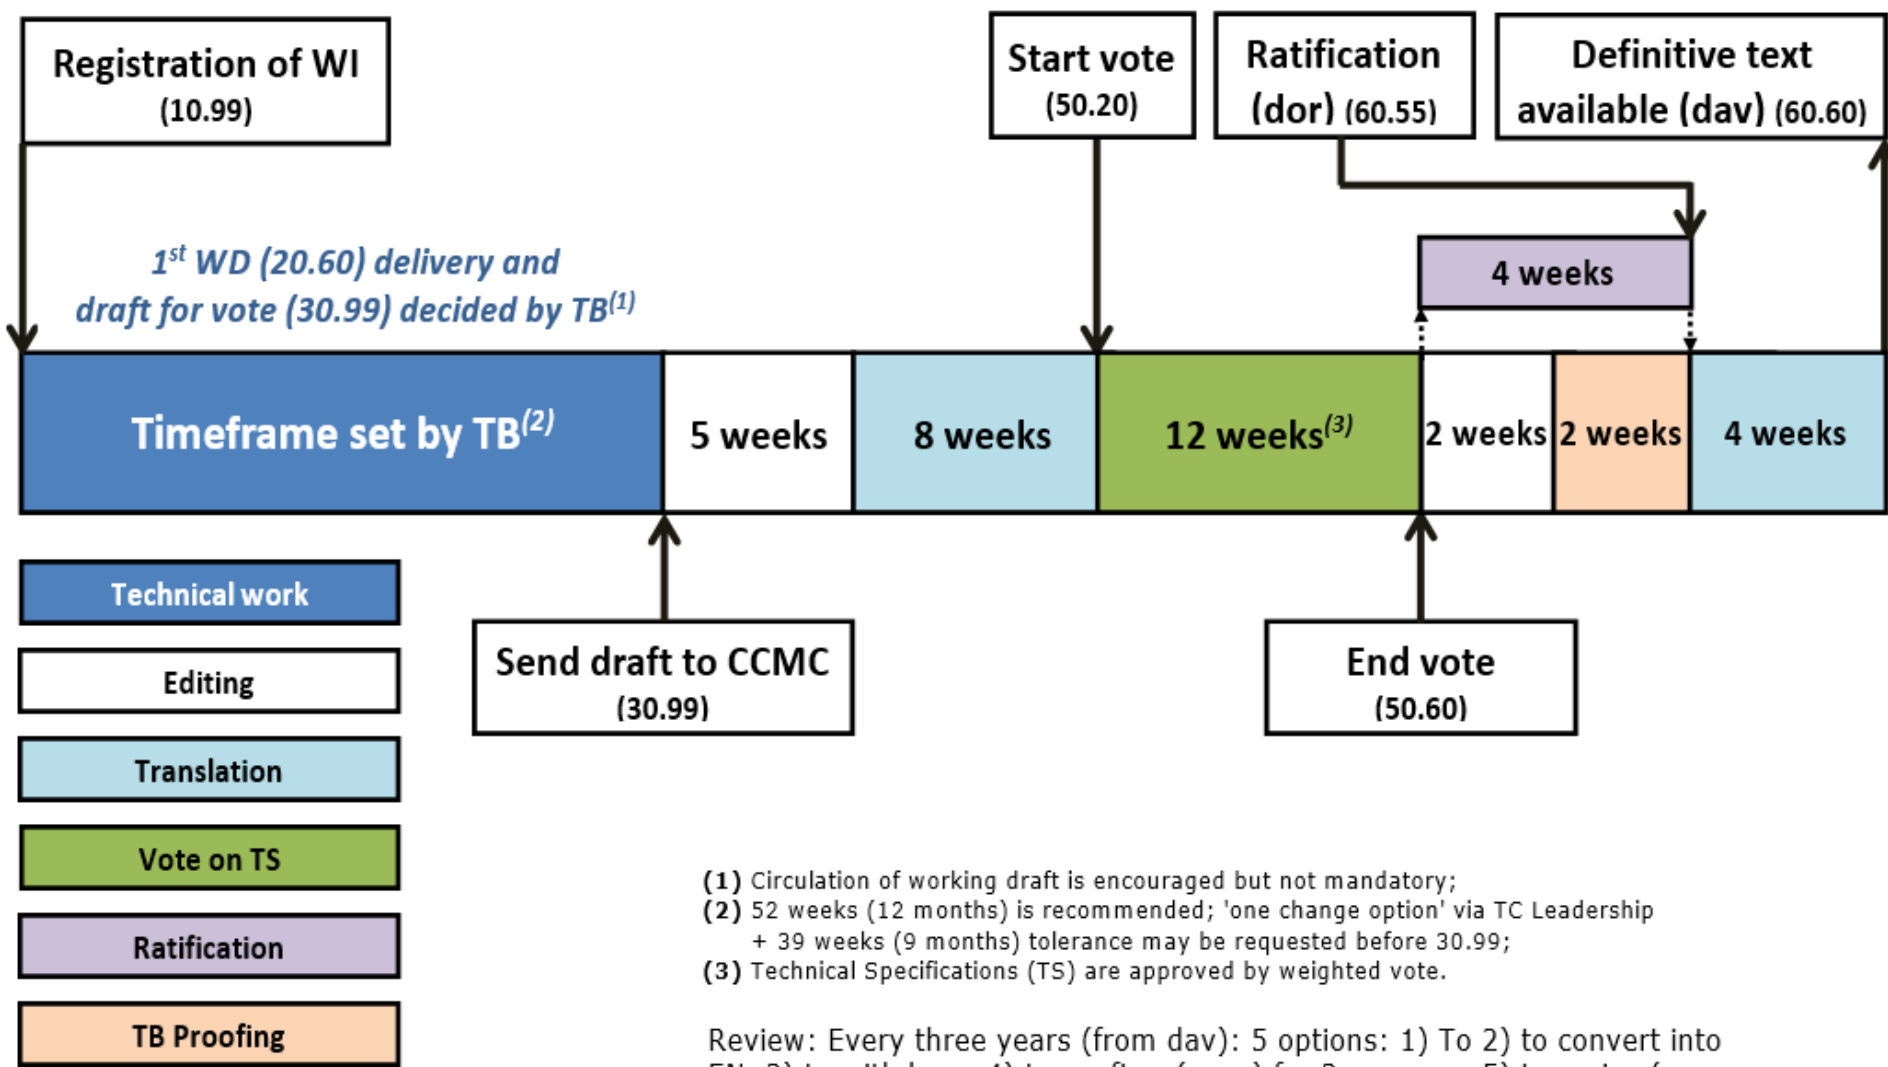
Registration of WI
(10.99)

Start vote
(50.20)

Ratification
(dor) (60.55)

Definitive text
available (dav) (60.60)

$1^{st}$ WD (20.60) delivery and
draft for vote (30.99) decided by TB$^{(1)}$

4 weeks

Timeframe set by TB$^{(2)}$

5 weeks

8 weeks

12 weeks$^{(3)}$

2 weeks

2 weeks

4 weeks

Technical work

Editing

Translation

Vote on TS

Ratification

TB Proofing

Send draft to CCMC
(30.99)

End vote
(50.60)

(1) Circulation of working draft is encouraged but not mandatory;
(2) 52 weeks (12 months) is recommended; 'one change option' via TC Leadership + 39 weeks (9 months) tolerance may be requested before 30.99;
(3) Technical Specifications (TS) are approved by weighted vote.

Review: Every three years (from dav): 5 options: 1) To 2) to convert into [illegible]